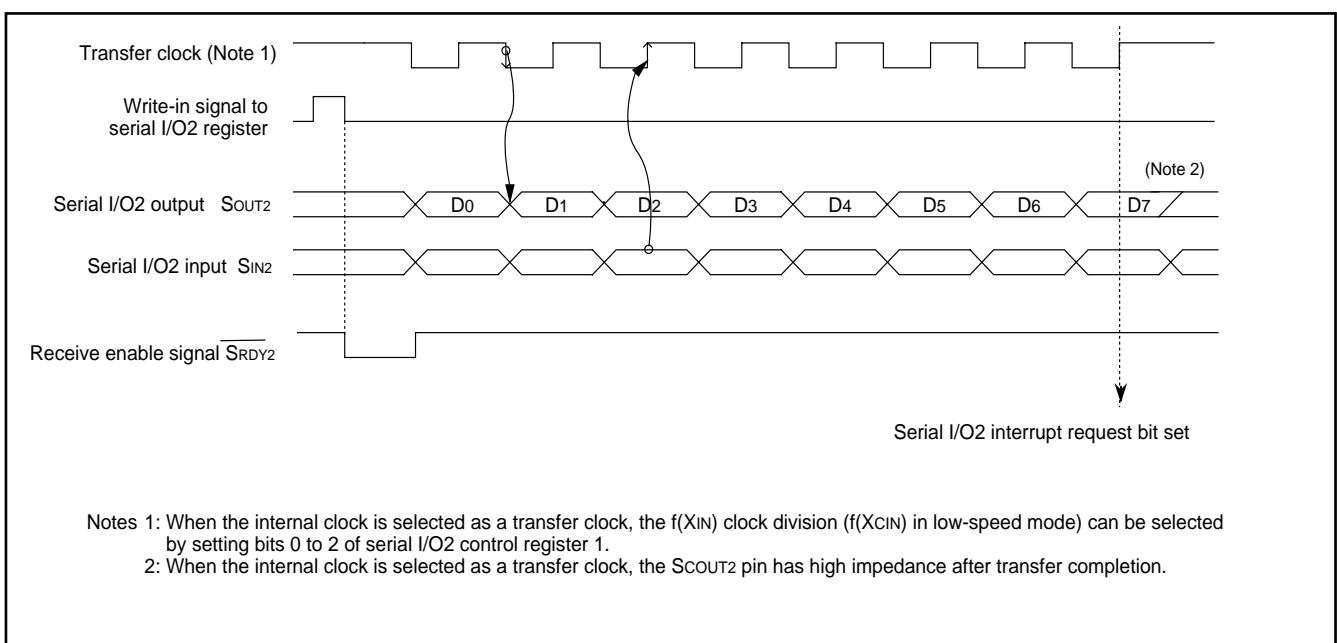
Transfer clock (Note 1)

Write-in signal to serial I/O2 register

(Note 2)

Serial I/O2 output $S_{OUT2}$

D0 D1 D2 D3 D4 D5 D6 D7

Serial I/O2 input $S_{IN2}$

Receive enable signal $\overline{S_{RDY2}}$

Serial I/O2 interrupt request bit set

Notes 1: When the internal clock is selected as a transfer clock, the f(XIN) clock division (f(XCIN) in low-speed mode) can be selected by setting bits 0 to 2 of serial I/O2 control register 1.
2: When the internal clock is selected as a transfer clock, the SCOUT2 pin has high impedance after transfer completion.